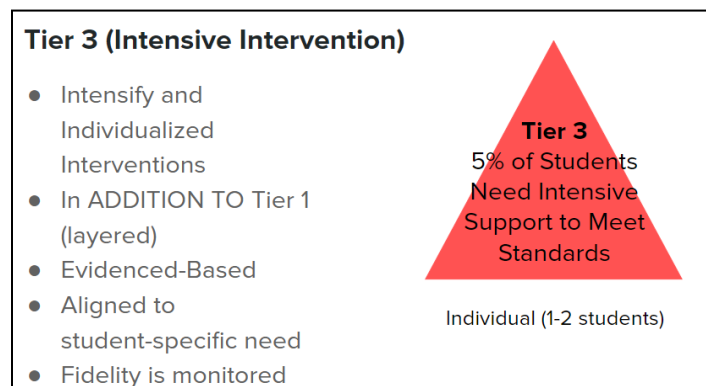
Tier 3 (Intensive Intervention)

- Intensify and Individualized Interventions
- In ADDITION TO Tier 1 (layered)
- Evidenced-Based
- Aligned to student-specific need
- Fidelity is monitored

Tier 3
5% of Students Need Intensive Support to Meet Standards

Individual (1-2 students)